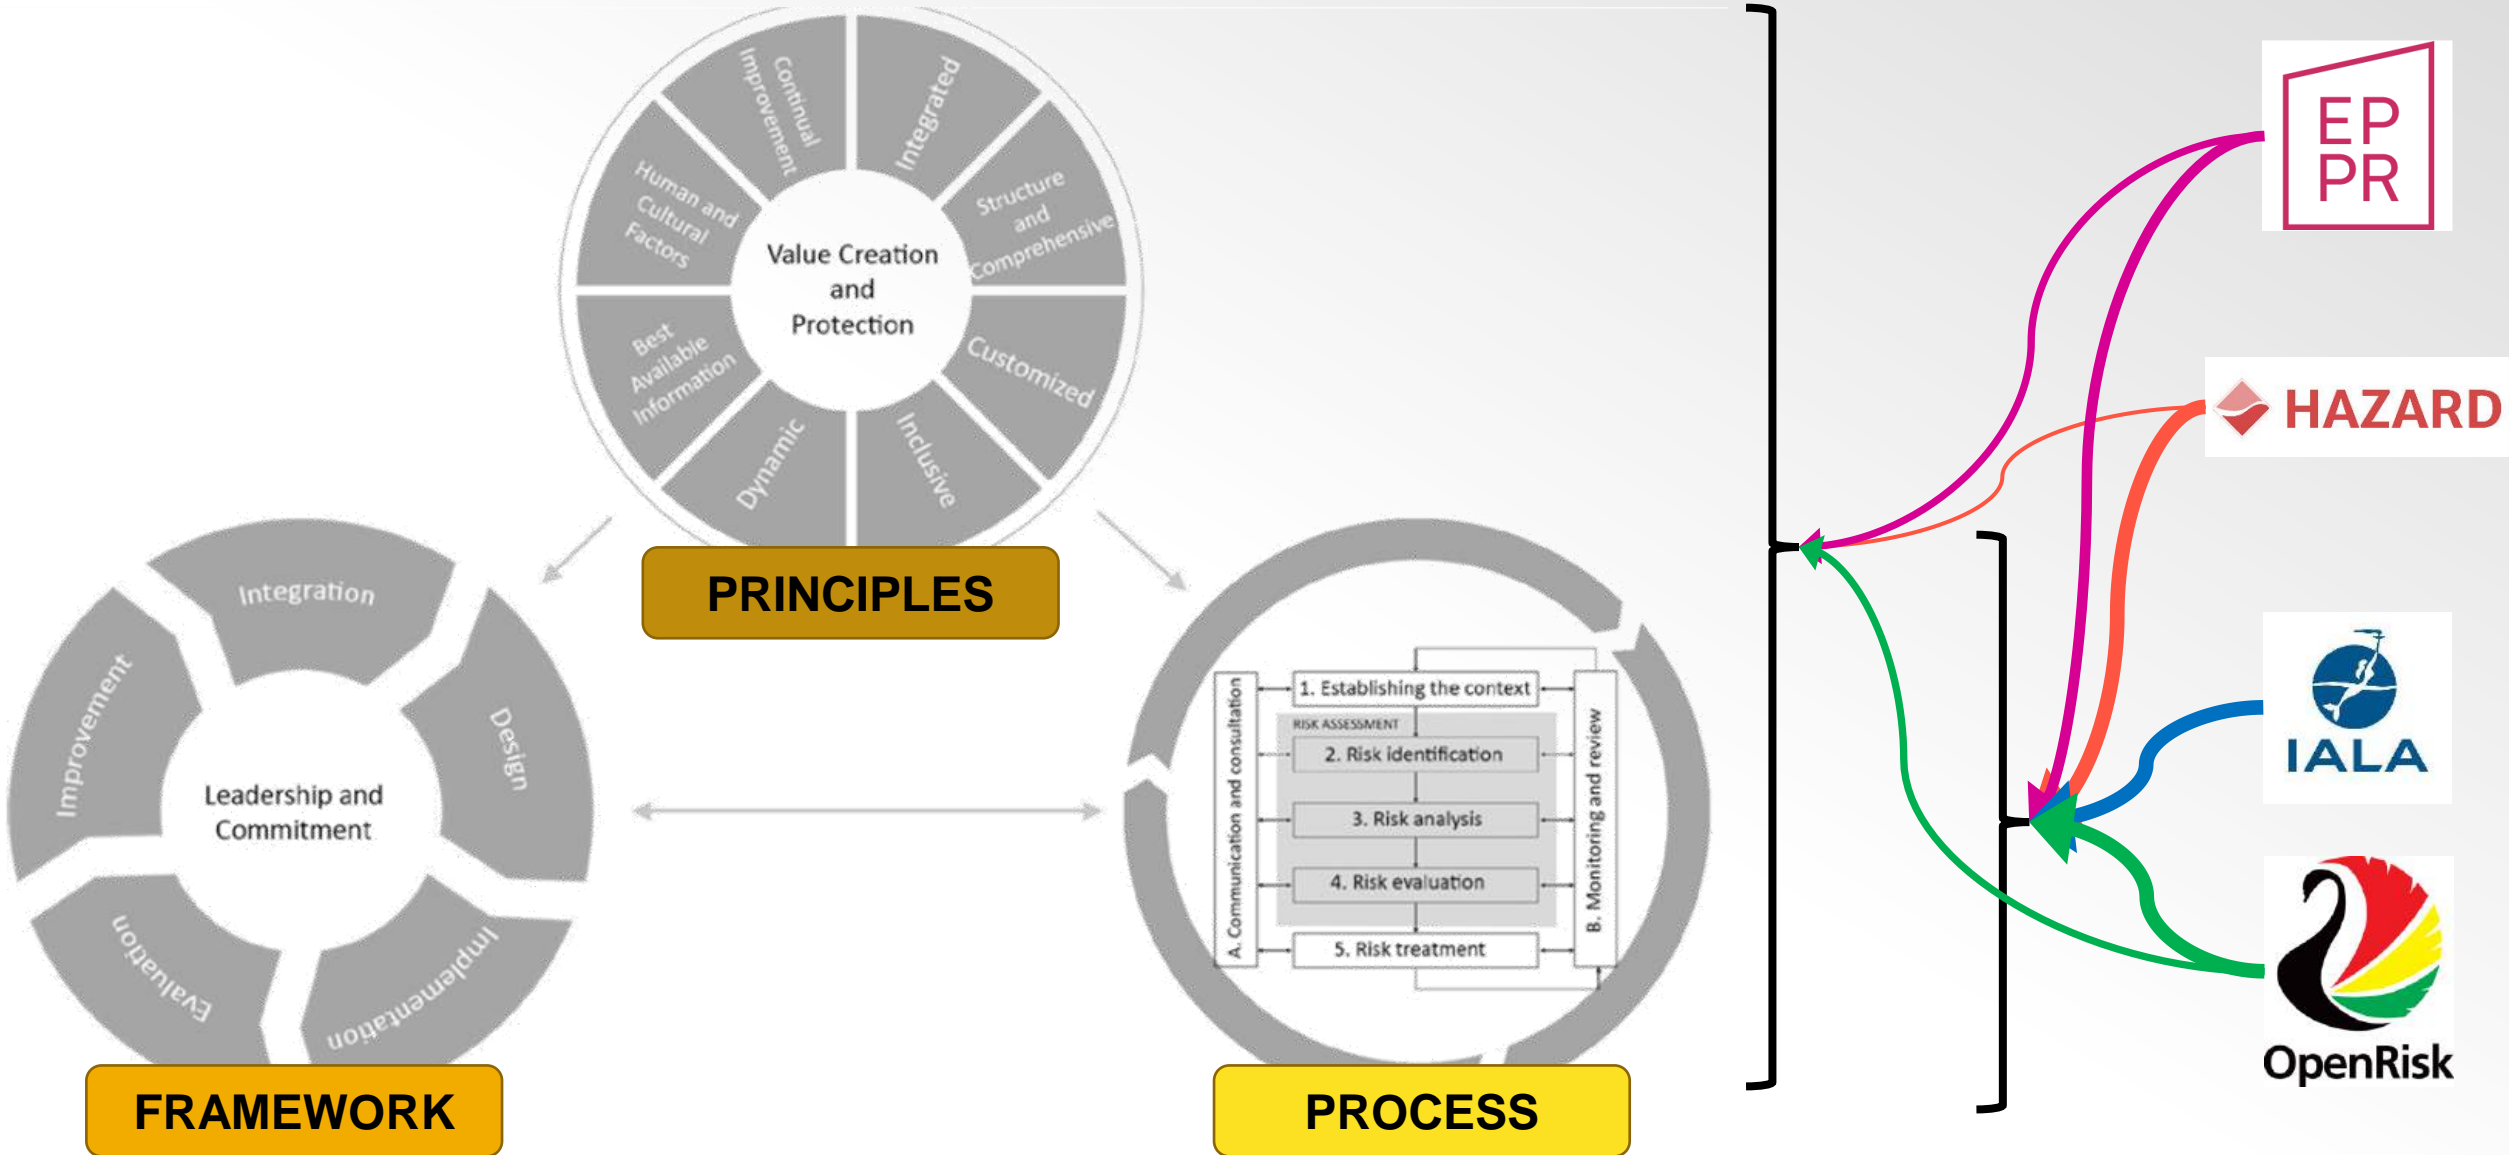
Continual Improvement
Integrated
Structure and Comprehensive
Customized
Inclusive
Dynamic
Best Available Information
Human and Cultural Factors
Value Creation and Protection

PRINCIPLES

Integration
Design
Implementation
Evaluation
Improvement
Leadership and Commitment

FRAMEWORK

1. Establishing the context
RISK ASSESSMENT
2. Risk identification
3. Risk analysis
4. Risk evaluation
5. Risk treatment
A. Communication and consultation
B. Monitoring and review

PROCESS

EP PR
HAZARD
IALA
OpenRisk